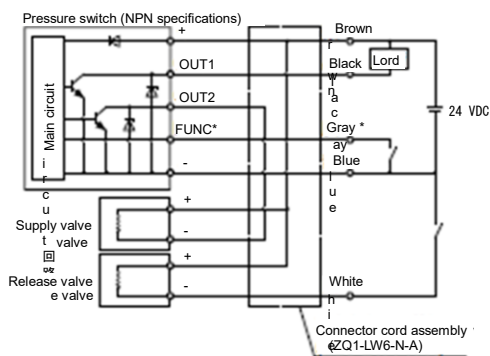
Pressure switch (NPN specifications)
+
OUT1
OUT2
FUNC*
-
Main circuit
i
r
c
u
i
t
回
路
Brown
r
o
w
n
Black
l
a
c
k
Lord
Gray *
r
ay
Blue
l
u
e
24 VDC
+
-
Supply valve
valve
+
-
Release valve
e valve
White
h
i
t
e
Connector cord assembly
(ZQ1-LW6-N-A)